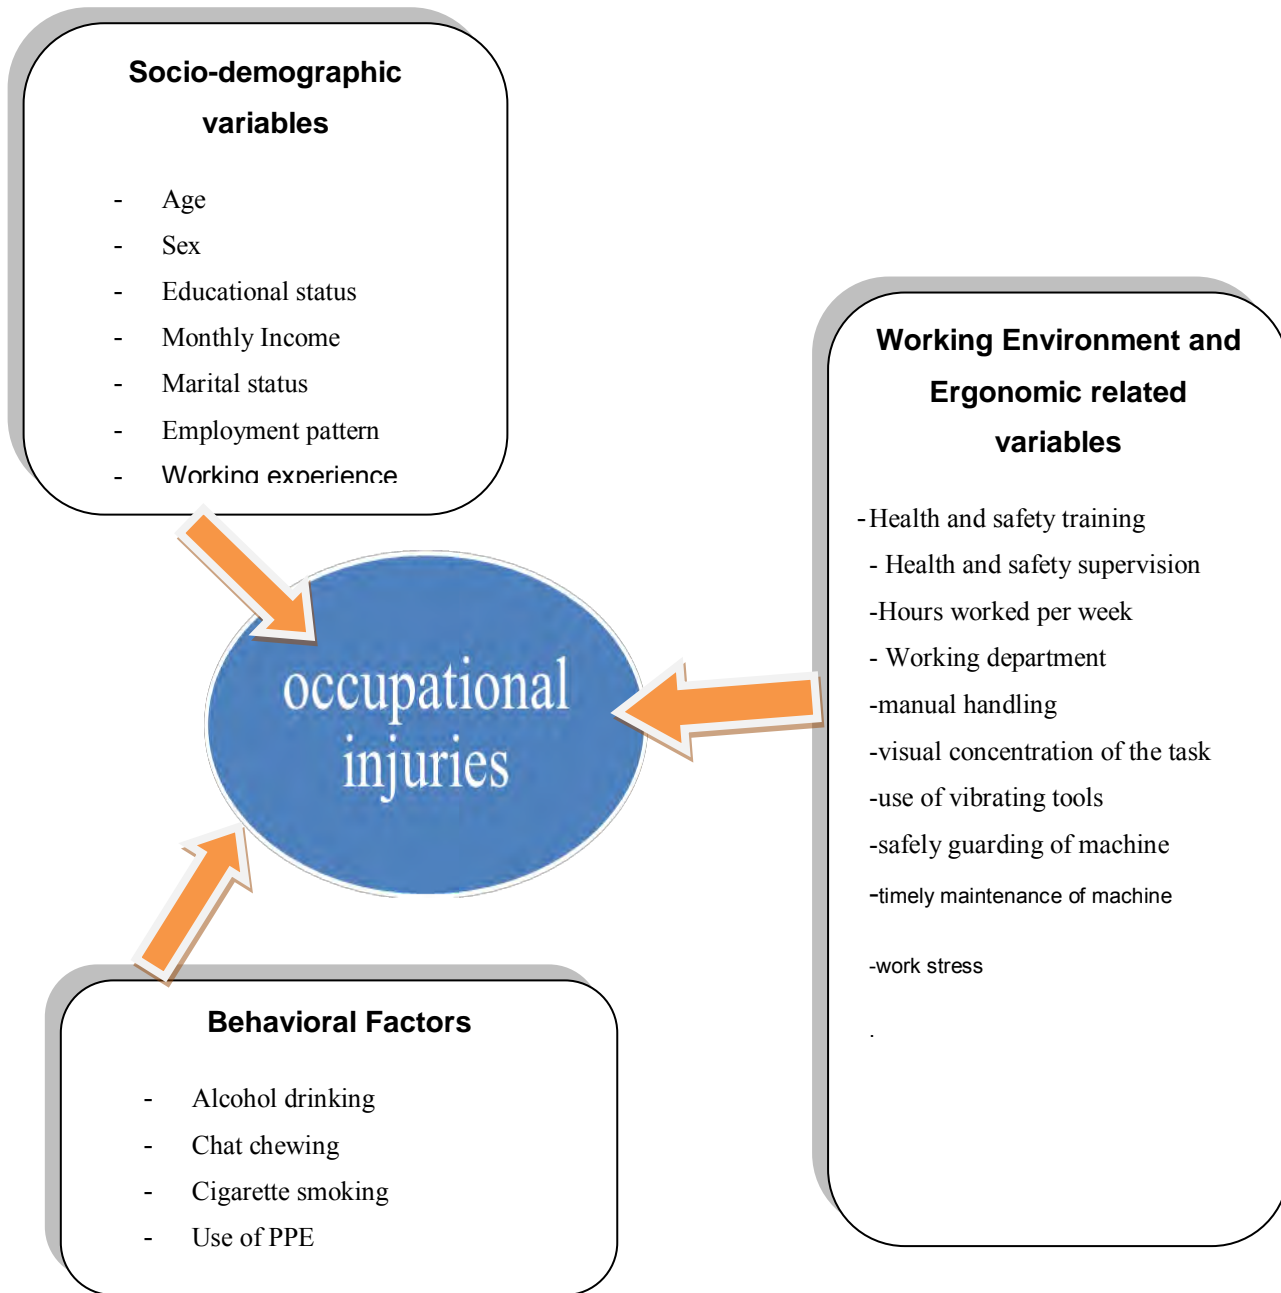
Socio-demographic variables

- Age
- Sex
- Educational status
- Monthly Income
- Marital status
- Employment pattern
- Working experience

occupational injuries

Working Environment and Ergonomic related variables

-Health and safety training
- Health and safety supervision
-Hours worked per week
- Working department
-manual handling
-visual concentration of the task
-use of vibrating tools
-safely guarding of machine
-timely maintenance of machine
-work stress
.

Behavioral Factors

- Alcohol drinking
- Chat chewing
- Cigarette smoking
- Use of PPE